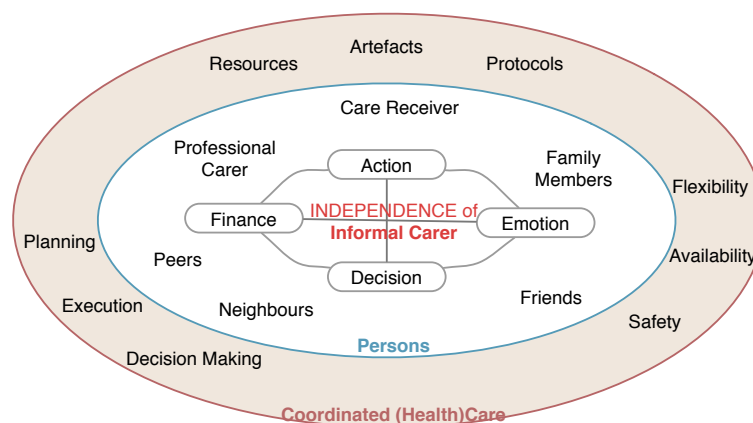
Artefacts
Resources
Protocols
Care Receiver
Professional Carer
Action
Family Members
Flexibility
Finance
INDEPENDENCE of
Informal Carer
Emotion
Planning
Peers
Availability
Decision
Execution
Neighbours
Friends
Safety
Persons
Decision Making
Coordinated (Health)Care